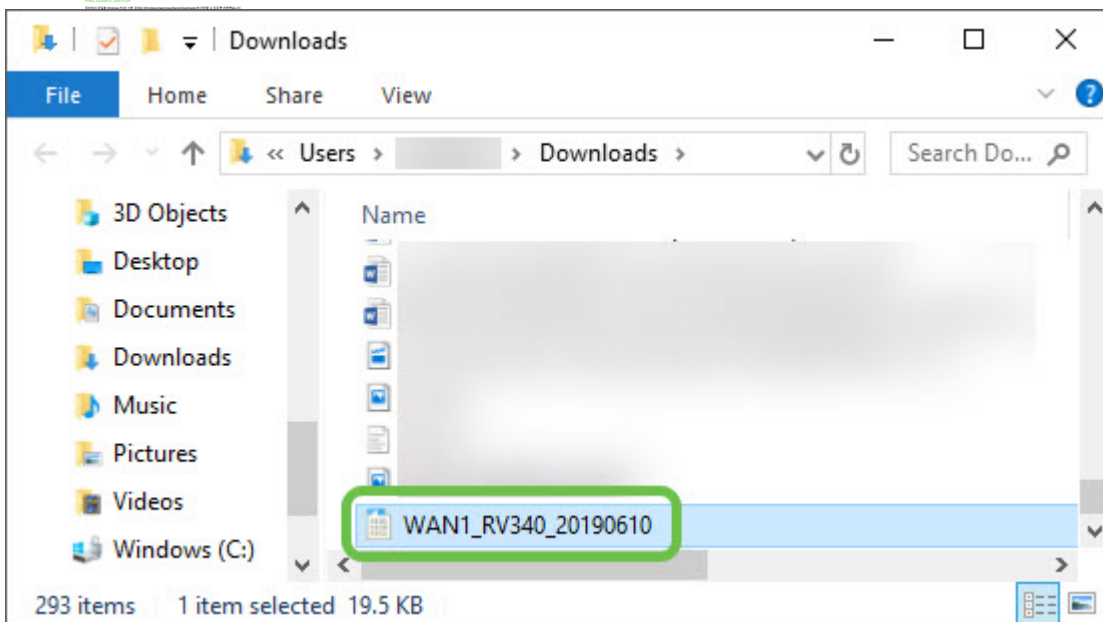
Downloads

File
Home
Share
View

« Users › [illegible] › Downloads ›

Search Do...

3D Objects
Desktop
Documents
Downloads
Music
Pictures
Videos
Windows (C:)

Name

WAN1_RV340_20190610

293 items
1 item selected 19.5 KB